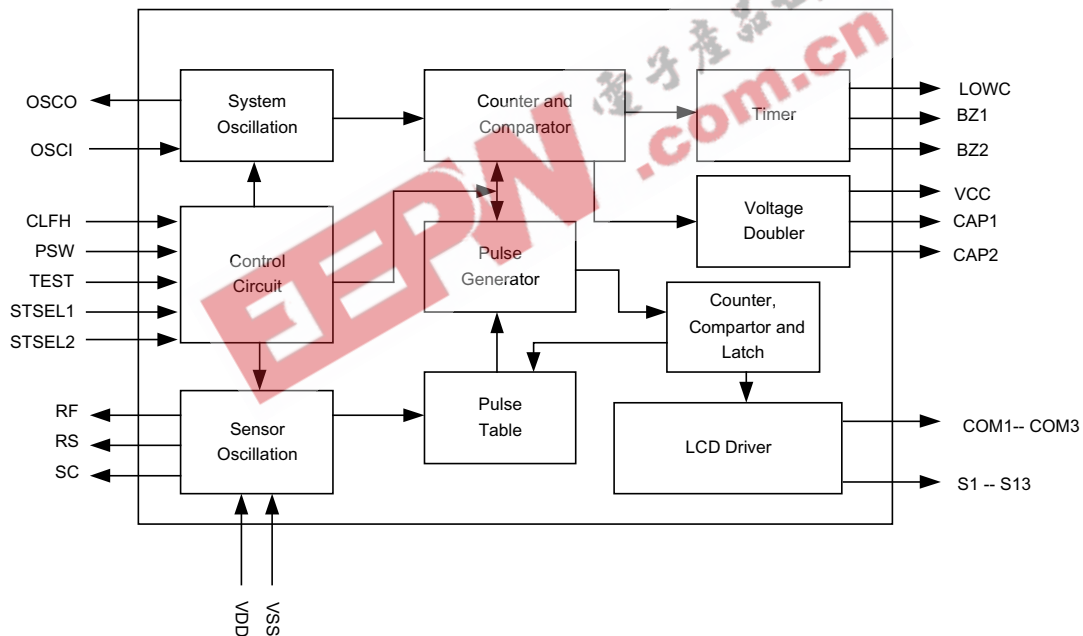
OSCO
OSCI
System Oscillation
Counter and Comparator
Timer
LOWC
BZ1
BZ2
CLFH
PSW
TEST
STSEL1
STSEL2
Control Circuit
Pulse Generator
Voltage Doubler
VCC
CAP1
CAP2
Counter, Compartor and Latch
RF
RS
SC
Sensor Oscillation
Pulse Table
LCD Driver
COM1-- COM3
S1 -- S13
VDD
VSS
电子产品世界
EEPW.com.cn